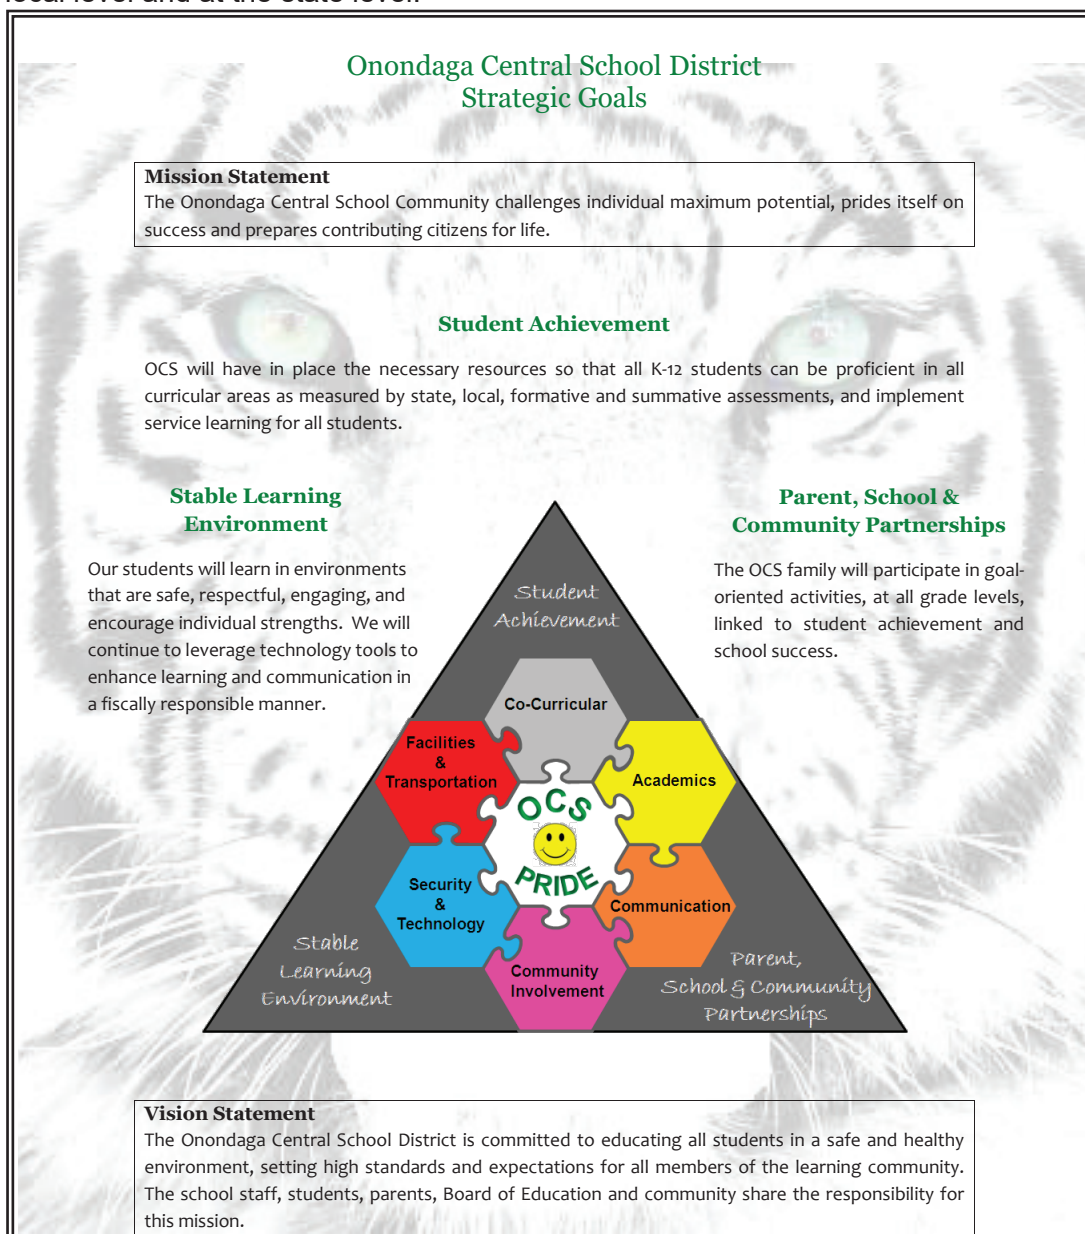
local level and at the state level.

Onondaga Central School District
Strategic Goals

Mission Statement
The Onondaga Central School Community challenges individual maximum potential, prides itself on success and prepares contributing citizens for life.

Student Achievement

OCS will have in place the necessary resources so that all K-12 students can be proficient in all curricular areas as measured by state, local, formative and summative assessments, and implement service learning for all students.

Stable Learning Environment

Our students will learn in environments that are safe, respectful, engaging, and encourage individual strengths. We will continue to leverage technology tools to enhance learning and communication in a fiscally responsible manner.

Parent, School & Community Partnerships

The OCS family will participate in goal-oriented activities, at all grade levels, linked to student achievement and school success.

Student Achievement

Co-Curricular

Facilities & Transportation

Academics

OCS

PRIDE

Security & Technology

Communication

Community Involvement

Stable Learning Environment

Parent, School & Community Partnerships

Vision Statement
The Onondaga Central School District is committed to educating all students in a safe and healthy environment, setting high standards and expectations for all members of the learning community. The school staff, students, parents, Board of Education and community share the responsibility for this mission.